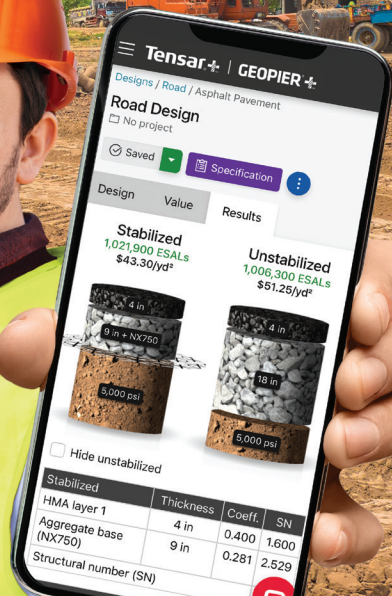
Tensar+ | GEOPIER+

Designs / Road / Asphalt Pavement

Road Design
No project

Saved
Specification

Design
Value
Results

Stabilized
1,021,900 ESALs
$43.30/yd²

Unstabilized
1,006,300 ESALs
$51.25/yd²

4 in
9 in + NX750
5,000 psi

4 in
18 in
5,000 psi

Hide unstabilized

| Stabilized | Thickness | Coeff. | SN |
|---|---|---|---|
| HMA layer 1 | 4 in | 0.400 | 1.600 |
| Aggregate base (NX750) | 9 in | 0.281 | 2.529 |
| Structural number (SN) | | | |